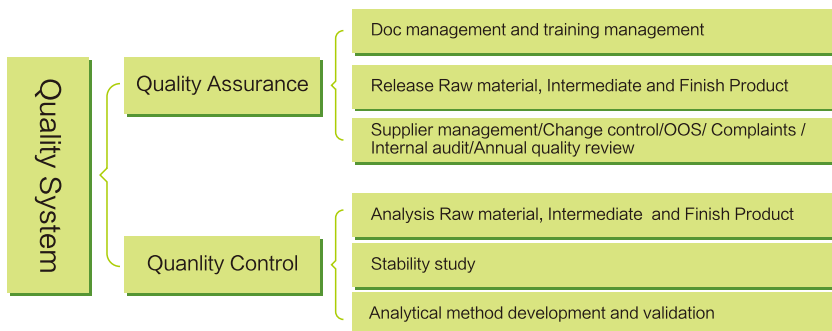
Quality System

Quality Assurance

Doc management and training management

Release Raw material, Intermediate and Finish Product

Supplier management/Change control/OOS/ Complaints / Internal audit/Annual quality review

Quanlity Control

Analysis Raw material, Intermediate and Finish Product

Stability study

Analytical method development and validation